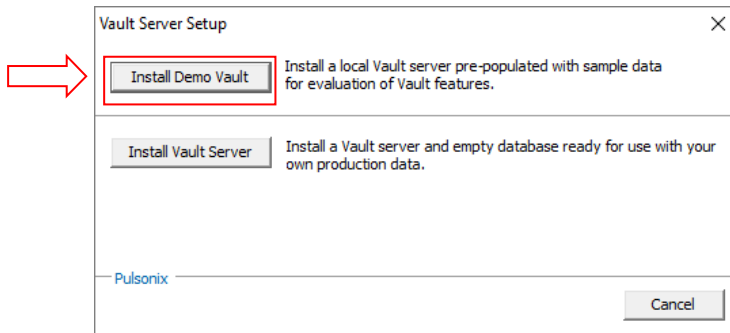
Vault Server Setup

X

Install Demo Vault

Install a local Vault server pre-populated with sample data for evaluation of Vault features.

Install Vault Server

Install a Vault server and empty database ready for use with your own production data.

Pulsonix

Cancel